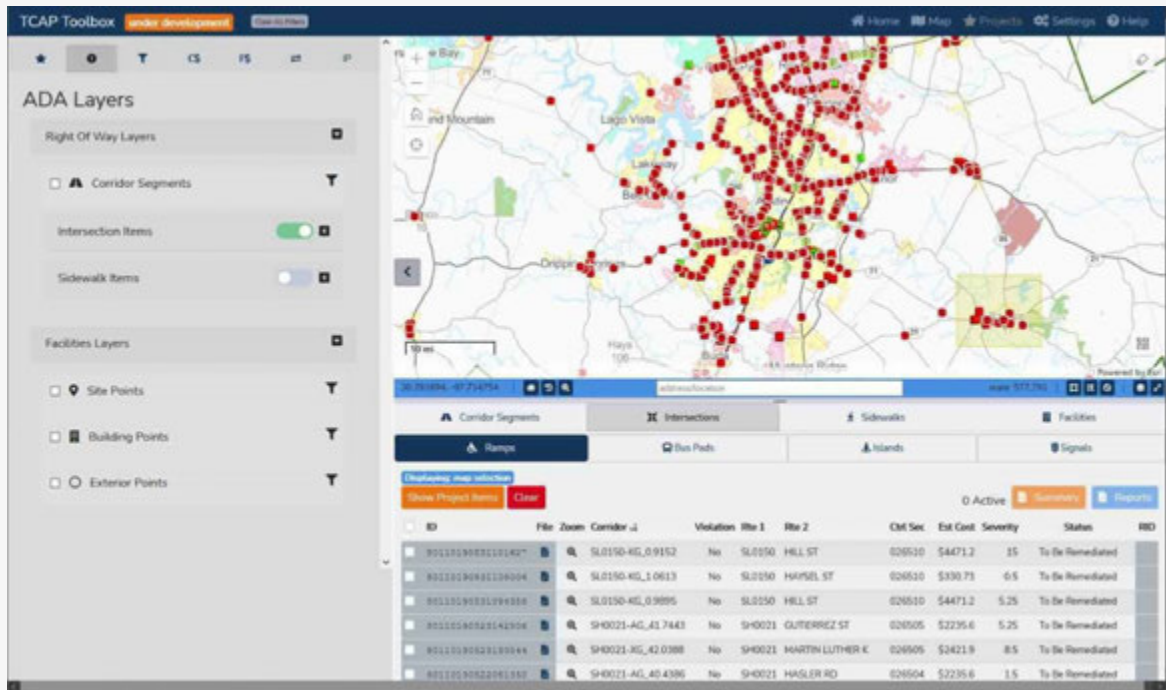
TCAP Toolbox under development Clear All Filters

Home Map Projects Settings Help

ADA Layers

Right Of Way Layers

Corridor Segments

Intersection Items

Sidewalk Items

Facilities Layers

Site Points

Building Points

Exterior Points

Lago Vista
Lakeway
Dripping Springs
Hays
Buda
10 mi
Powered by Esri

Corridor Segments | Intersections | Sidewalks | Facilities

Ramps | Bus Pads | Islands | Signals

Displaying map selection

Show Project Items | Clear

0 Active | Summary | Reports

| | ID | File | Zoom | Corridor | Violation | Rte 1 | Rte 2 | Cnt Sec | Est Cost | Severity | Status | RID |
|---|---|---|---|---|---|---|---|---|---|---|---|---|
| | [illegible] | | | SL0150-KG_0.9152 | No | SL0150 | HILL ST | 026510 | $4471.2 | 15 | To Be Remediated | |
| | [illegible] | | | SL0150-KG_1.0613 | No | SL0150 | HAYSEL ST | 026510 | $330.73 | 0.5 | To Be Remediated | |
| | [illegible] | | | SL0150-KG_0.9895 | No | SL0150 | HILL ST | 026510 | $4471.2 | 5.25 | To Be Remediated | |
| | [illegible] | | | SH0021-AG_41.7443 | No | SH0021 | GUTIERREZ ST | 026505 | $2235.6 | 5.25 | To Be Remediated | |
| | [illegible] | | | SH0021-XG_42.0388 | No | SH0021 | MARTIN LUTHER K | 026505 | $2421.9 | 8.5 | To Be Remediated | |
| | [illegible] | | | SH0021-AG_40.4386 | No | SH0021 | HASLER RD | 026504 | $2235.6 | 1.5 | To Be Remediated | |